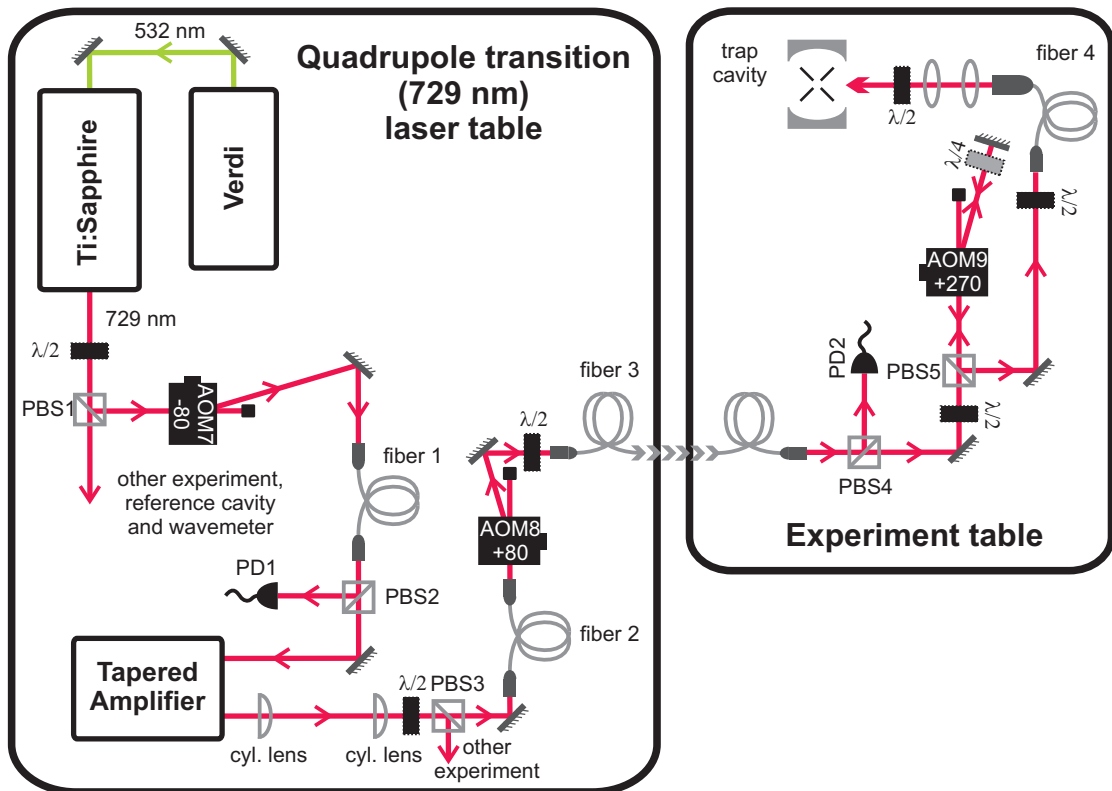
532 nm

Quadrupole transition (729 nm) laser table

Ti:Sapphire

Verdi

729 nm

$\lambda/2$

PBS1

AOM7 -80

other experiment, reference cavity and wavemeter

fiber 1

PD1

PBS2

Tapered Amplifier

cyl. lens

cyl. lens

$\lambda/2$

PBS3

other experiment

fiber 2

AOM8 +80

$\lambda/2$

fiber 3

trap cavity

$\lambda/2$

fiber 4

$\lambda/4$

$\lambda/2$

AOM9 +270

PD2

PBS5

$\lambda/2$

PBS4

Experiment table